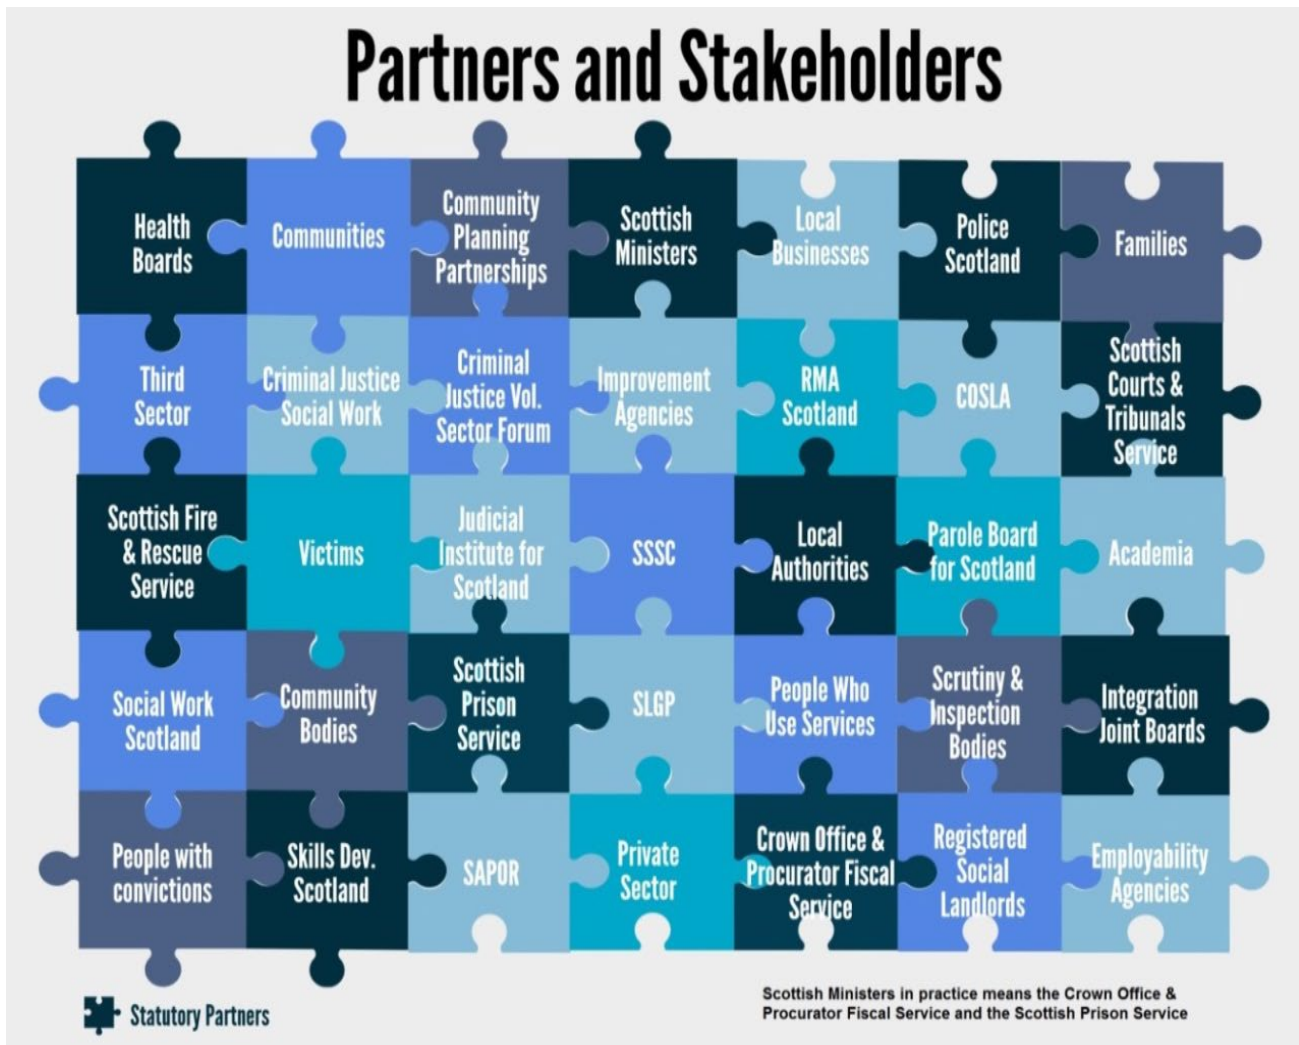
Partners and Stakeholders

Health Boards

Communities

Community Planning Partnerships

Scottish Ministers

Local Businesses

Police Scotland

Families

Third Sector

Criminal Justice Social Work

Criminal Justice Vol. Sector Forum

Improvement Agencies

RMA Scotland

COSLA

Scottish Courts & Tribunals Service

Scottish Fire & Rescue Service

Victims

Judicial Institute for Scotland

SSSC

Local Authorities

Parole Board for Scotland

Academia

Social Work Scotland

Community Bodies

Scottish Prison Service

SLGP

People Who Use Services

Scrutiny & Inspection Bodies

Integration Joint Boards

People with convictions

Skills Dev. Scotland

SAPOR

Private Sector

Crown Office & Procurator Fiscal Service

Registered Social Landlords

Employability Agencies

Statutory Partners

Scottish Ministers in practice means the Crown Office & Procurator Fiscal Service and the Scottish Prison Service